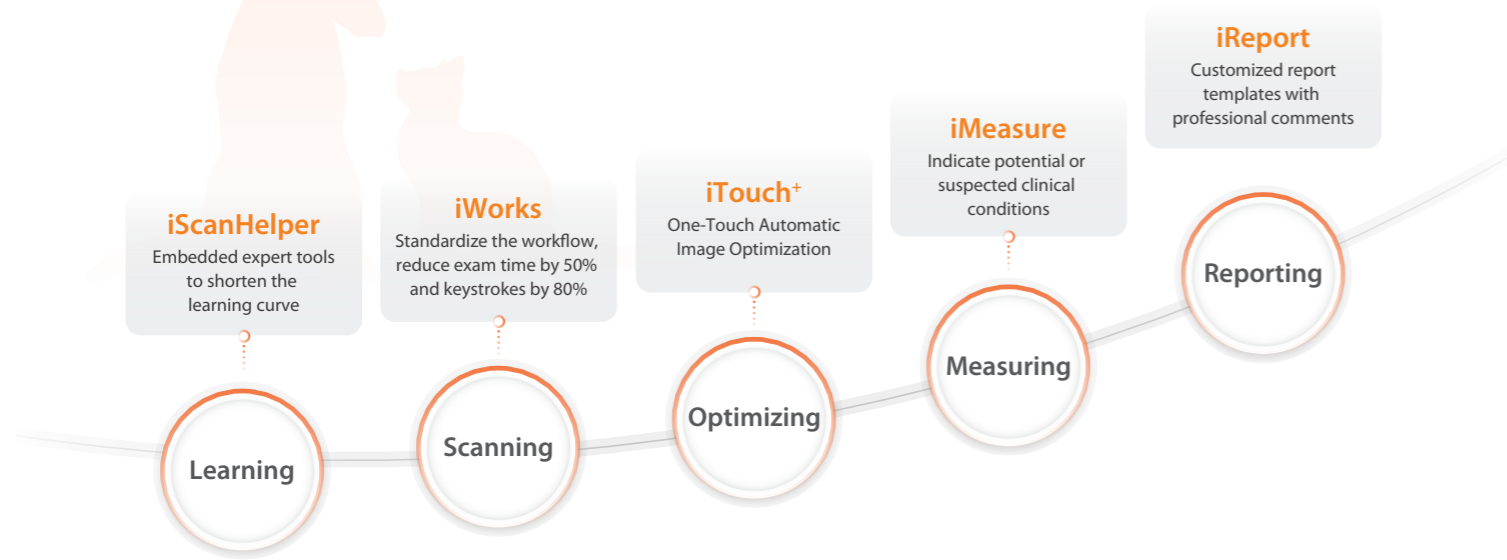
iScanHelper
Embedded expert tools to shorten the learning curve

Learning

iWorks
Standardize the workflow, reduce exam time by 50% and keystrokes by 80%

Scanning

iTouch$^+$
One-Touch Automatic Image Optimization

Optimizing

iMeasure
Indicate potential or suspected clinical conditions

Measuring

iReport
Customized report templates with professional comments

Reporting